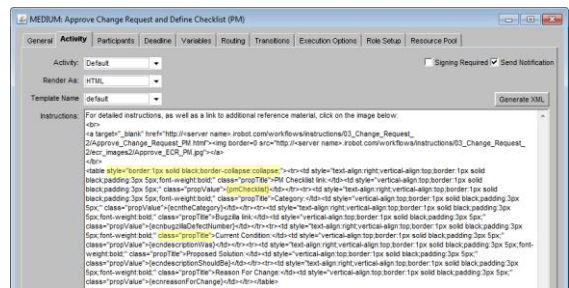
MEDIUM: Approve Change Request and Define Checklist (PM)

General | Activity | Participants | Deadline | Variables | Routing | Transitions | Execution Options | Role Setup | Resource Pool

Activity: Default

Signing Required | Send Notification

Render As: HTML

Template Name: default

Generate XML

Instructions: For detailed instructions, as well as a link to additional reference material, click on the image below:
<br>
<a target="_blank" href="http://<server name>.irobot.com/workflows/instructions/03_Change_Request_2/Approve_Change_Request_PM.html"><img border=0 src="http://<server name>.irobot.com/workflows/instructions/03_Change_Request_2/ecr_images2/Approve_ECR_PM.jpg"></a>
</br>
<table style="border:1px solid black;border-collapse:collapse;"><tr><td style="text-align:right;vertical-align:top;border:1px solid black;padding:3px 5px;font-weight:bold;" class="propTitle">PM Checklist link:</td><td style="vertical-align:top;border:1px solid black;padding:3px 5px;" class="propValue">{pmChecklist}</td></tr><tr><td style="text-align:right;vertical-align:top;border:1px solid black;padding:3px 5px;font-weight:bold;" class="propTitle">Category:</td><td style="vertical-align:top;border:1px solid black;padding:3px 5px;" class="propValue">{ecntheCategory}</td></tr><tr><td style="text-align:right;vertical-align:top;border:1px solid black;padding:3px 5px;font-weight:bold;" class="propTitle">Bugzilla link:</td><td style="vertical-align:top;border:1px solid black;padding:3px 5px;" class="propValue">{ecnbugzillaDefectNumber}</td></tr><tr><td style="text-align:right;vertical-align:top;border:1px solid black;padding:3px 5px;font-weight:bold;" class="propTitle">Current Condition:</td><td style="vertical-align:top;border:1px solid black;padding:3px 5px;" class="propValue">{ecndescriptionWas}</td></tr><tr><td style="text-align:right;vertical-align:top;border:1px solid black;padding:3px 5px;font-weight:bold;" class="propTitle">Proposed Solution:</td><td style="vertical-align:top;border:1px solid black;padding:3px 5px;" class="propValue">{ecndescriptionShouldBe}</td></tr><tr><td style="text-align:right;vertical-align:top;border:1px solid black;padding:3px 5px;font-weight:bold;" class="propTitle">Reason For Change:</td><td style="vertical-align:top;border:1px solid black;padding:3px 5px;" class="propValue">{ecnreasonForChange}</td></tr></table>